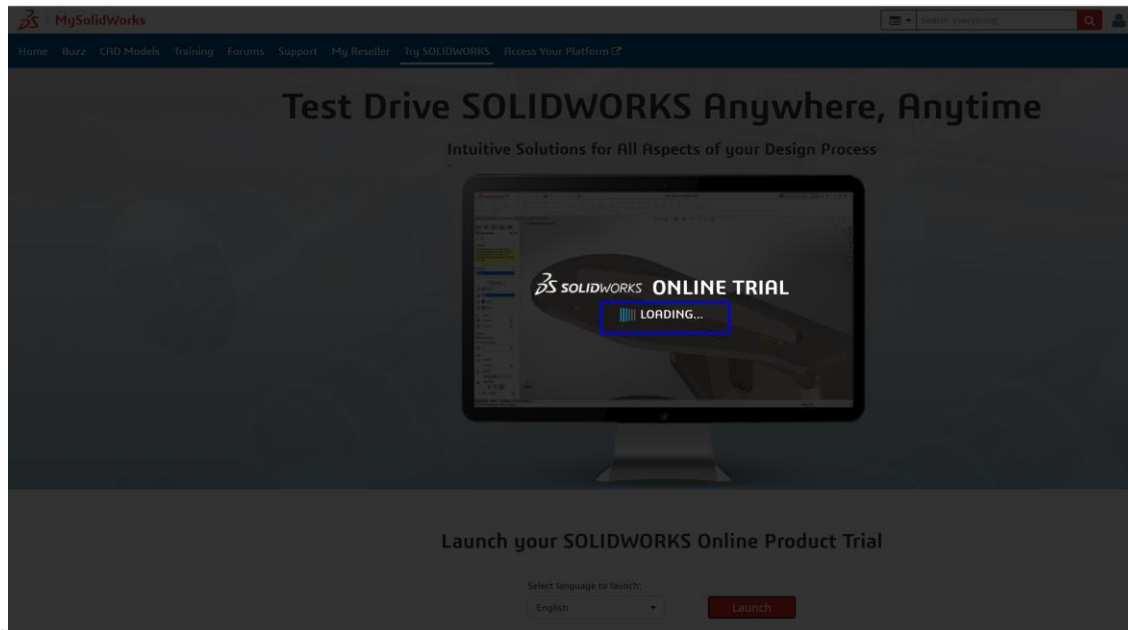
MySolidWorks

Search Everything

Home Buzz CAD Models Training Forums Support My Reseller Try SOLIDWORKS Access Your Platform

Test Drive SOLIDWORKS Anywhere, Anytime

Intuitive Solutions for All Aspects of your Design Process

SOLIDWORKS ONLINE TRIAL

LOADING...

Launch your SOLIDWORKS Online Product Trial

Select language to launch:

English

Launch